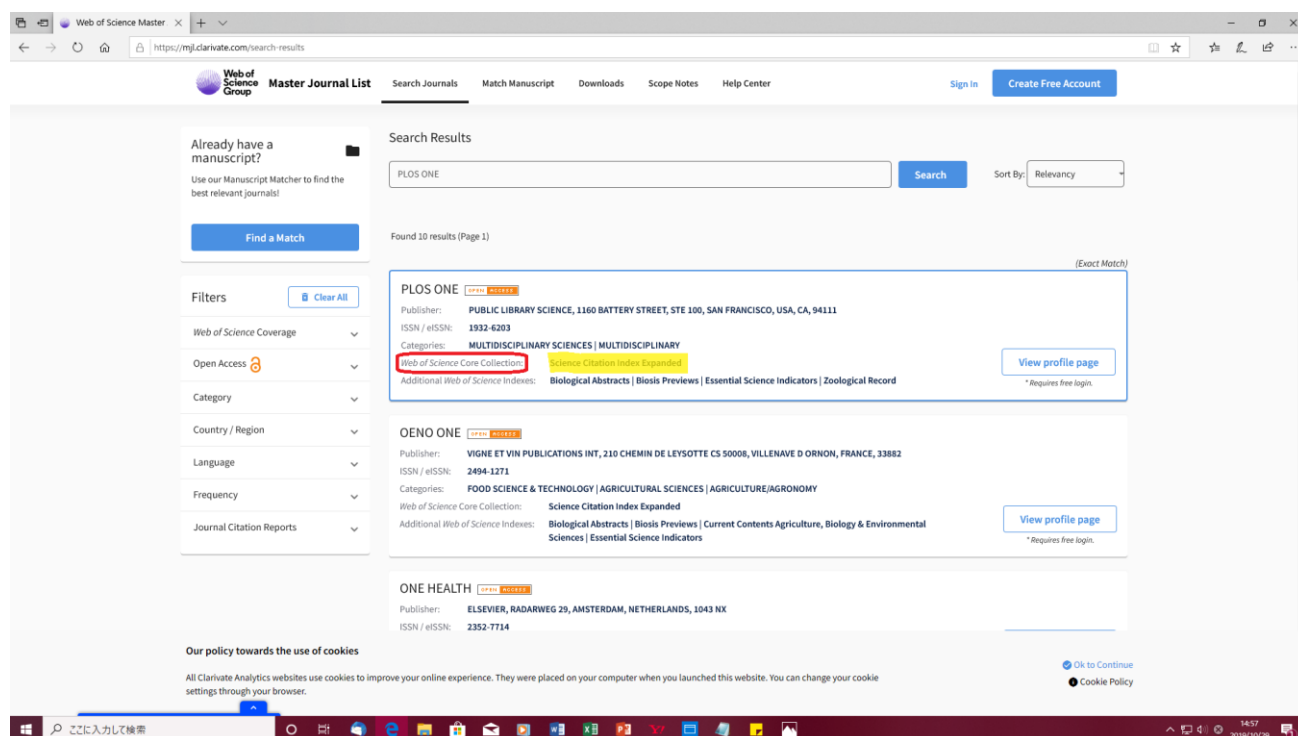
Web of Science Master

https://mjl.clarivate.com/search-results

Web of Science Group Master Journal List

Search Journals Match Manuscript Downloads Scope Notes Help Center

Sign In Create Free Account

Already have a manuscript?

Use our Manuscript Matcher to find the best relevant journals!

Find a Match

Filters

Clear All

Web of Science Coverage

Open Access

Category

Country / Region

Language

Frequency

Journal Citation Reports

Search Results

PLOS ONE

Search

Sort By: Relevancy

Found 10 results (Page 1)

(Exact Match)

PLOS ONE OPEN ACCESS

Publisher: PUBLIC LIBRARY SCIENCE, 1160 BATTERY STREET, STE 100, SAN FRANCISCO, USA, CA, 94111

ISSN / eISSN: 1932-6203

Categories: MULTIDISCIPLINARY SCIENCES | MULTIDISCIPLINARY

Web of Science Core Collection: Science Citation Index Expanded

Additional Web of Science Indexes: Biological Abstracts | Biosis Previews | Essential Science Indicators | Zoological Record

View profile page

* Requires free login.

OENO ONE OPEN ACCESS

Publisher: VIGNE ET VIN PUBLICATIONS INT, 210 CHEMIN DE LEYSOTTE CS 50008, VILLENAVE D ORNON, FRANCE, 33882

ISSN / eISSN: 2494-1271

Categories: FOOD SCIENCE & TECHNOLOGY | AGRICULTURAL SCIENCES | AGRICULTURE/AGRONOMY

Web of Science Core Collection: Science Citation Index Expanded

Additional Web of Science Indexes: Biological Abstracts | Biosis Previews | Current Contents Agriculture, Biology & Environmental Sciences | Essential Science Indicators

View profile page

* Requires free login.

ONE HEALTH OPEN ACCESS

Publisher: ELSEVIER, RADARWEG 29, AMSTERDAM, NETHERLANDS, 1043 NX

ISSN / eISSN: 2352-7714

Our policy towards the use of cookies

All Clarivate Analytics websites use cookies to improve your online experience. They were placed on your computer when you launched this website. You can change your cookie settings through your browser.

Ok to Continue

Cookie Policy

ここに入力して検索

14:57
2019/10/29